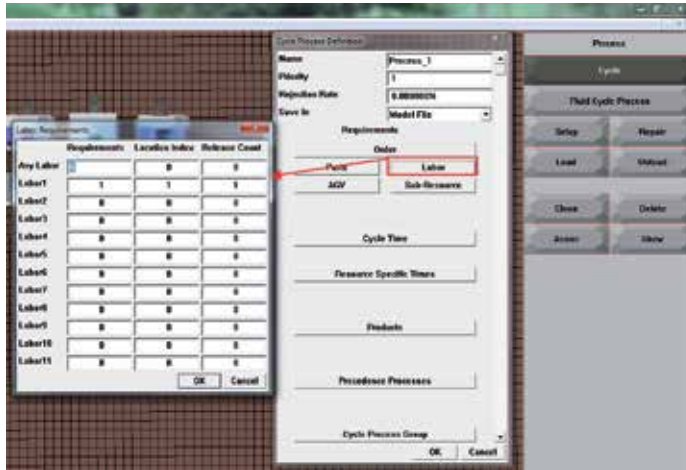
Labor Requirements

| | Requirements | Location Index | Release Count |
|---|---|---|---|
| Any Labor | 0 | 0 | 0 |
| Labor1 | 1 | 1 | 1 |
| Labor2 | 0 | 0 | 0 |
| Labor3 | 0 | 0 | 0 |
| Labor4 | 0 | 0 | 0 |
| Labor5 | 0 | 0 | 0 |
| Labor6 | 0 | 0 | 0 |
| Labor7 | 0 | 0 | 0 |
| Labor8 | 0 | 0 | 0 |
| Labor9 | 0 | 0 | 0 |
| Labor10 | 0 | 0 | 0 |
| Labor11 | 0 | 0 | 0 |

OK Cancel

Cycle Process Definition

Name Process_1
Priority 1
Rejection Rate 0.0000000
Save In Model File

Requirements

Order
Parts Labor
AGV Sub-Resource

Cycle Time

Resource Specific Times

Products

Precedence Processes

Cycle Process Group

OK Cancel

Process

Cycle

Third Cyclic Process

Setup Repair
Load Unload

Clone Delete
Assoc View